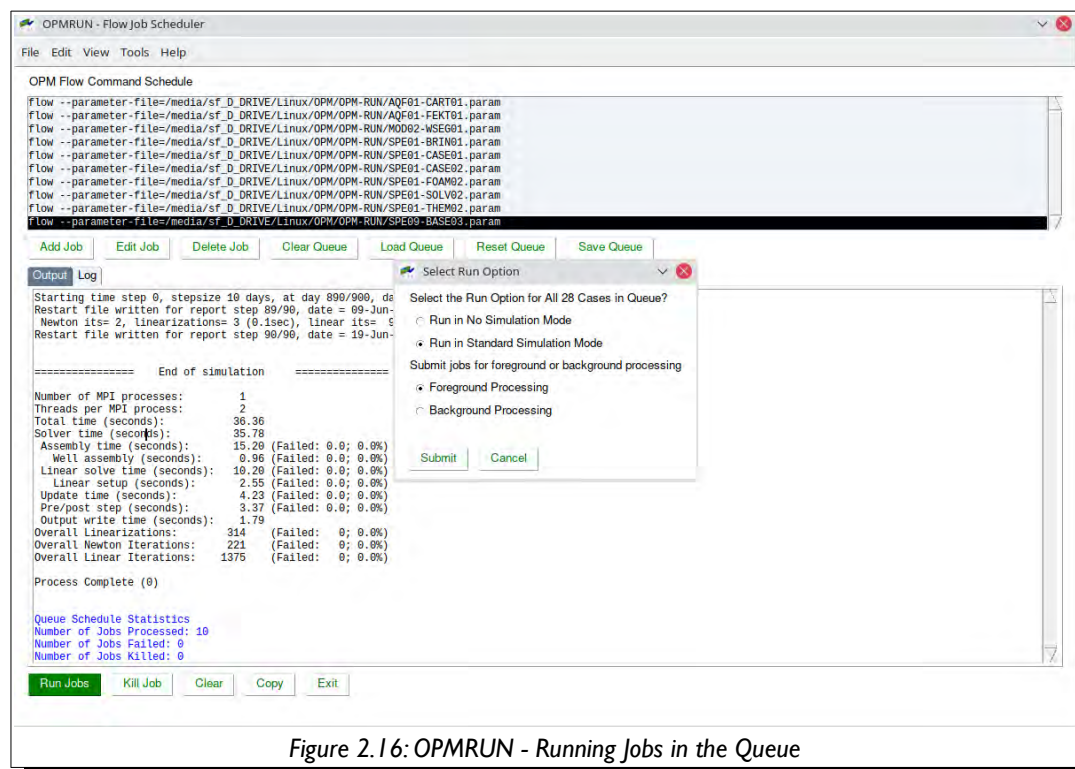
OPMRUN - Flow Job Scheduler

File Edit View Tools Help

OPM Flow Command Schedule

flow --parameter-file=/media/sf_D_DRIVE/Linux/OPM/OPM-RUN/AQF01-CART01.param
flow --parameter-file=/media/sf_D_DRIVE/Linux/OPM/OPM-RUN/AQF01-FEKT01.param
flow --parameter-file=/media/sf_D_DRIVE/Linux/OPM/OPM-RUN/MOD02-WSEG01.param
flow --parameter-file=/media/sf_D_DRIVE/Linux/OPM/OPM-RUN/SPE01-BRIN01.param
flow --parameter-file=/media/sf_D_DRIVE/Linux/OPM/OPM-RUN/SPE01-CASE01.param
flow --parameter-file=/media/sf_D_DRIVE/Linux/OPM/OPM-RUN/SPE01-CASE02.param
flow --parameter-file=/media/sf_D_DRIVE/Linux/OPM/OPM-RUN/SPE01-FOAM02.param
flow --parameter-file=/media/sf_D_DRIVE/Linux/OPM/OPM-RUN/SPE01-SOLV02.param
flow --parameter-file=/media/sf_D_DRIVE/Linux/OPM/OPM-RUN/SPE01-THEM02.param
flow --parameter-file=/media/sf_D_DRIVE/Linux/OPM/OPM-RUN/SPE09-BASE03.param

Add Job Edit Job Delete Job Clear Queue Load Queue Reset Queue Save Queue

Output Log

Starting time step 0, stepsize 10 days, at day 890/900, da
Restart file written for report step 89/90, date = 09-Jun-
Newton its= 2, linearizations= 3 (0.1sec), linear its= 9
Restart file written for report step 90/90, date = 19-Jun-

================ End of simulation ===============

Number of MPI processes: 1
Threads per MPI process: 2
Total time (seconds): 36.36
Solver time (seconds): 35.78
Assembly time (seconds): 15.20 (Failed: 0.0; 0.0%)
Well assembly (seconds): 0.96 (Failed: 0.0; 0.0%)
Linear solve time (seconds): 10.20 (Failed: 0.0; 0.0%)
Linear setup (seconds): 2.55 (Failed: 0.0; 0.0%)
Update time (seconds): 4.23 (Failed: 0.0; 0.0%)
Pre/post step (seconds): 3.37 (Failed: 0.0; 0.0%)
Output write time (seconds): 1.79
Overall Linearizations: 314 (Failed: 0; 0.0%)
Overall Newton Iterations: 221 (Failed: 0; 0.0%)
Overall Linear Iterations: 1375 (Failed: 0; 0.0%)

Process Complete (0)

Queue Schedule Statistics
Number of Jobs Processed: 10
Number of Jobs Failed: 0
Number of Jobs Killed: 0

Select Run Option

Select the Run Option for All 28 Cases in Queue?
Run in No Simulation Mode
Run in Standard Simulation Mode
Submit jobs for foreground or background processing
Foreground Processing
Background Processing

Submit Cancel

Run Jobs Kill Job Clear Copy Exit

Figure 2.16: OPMRUN - Running Jobs in the Queue